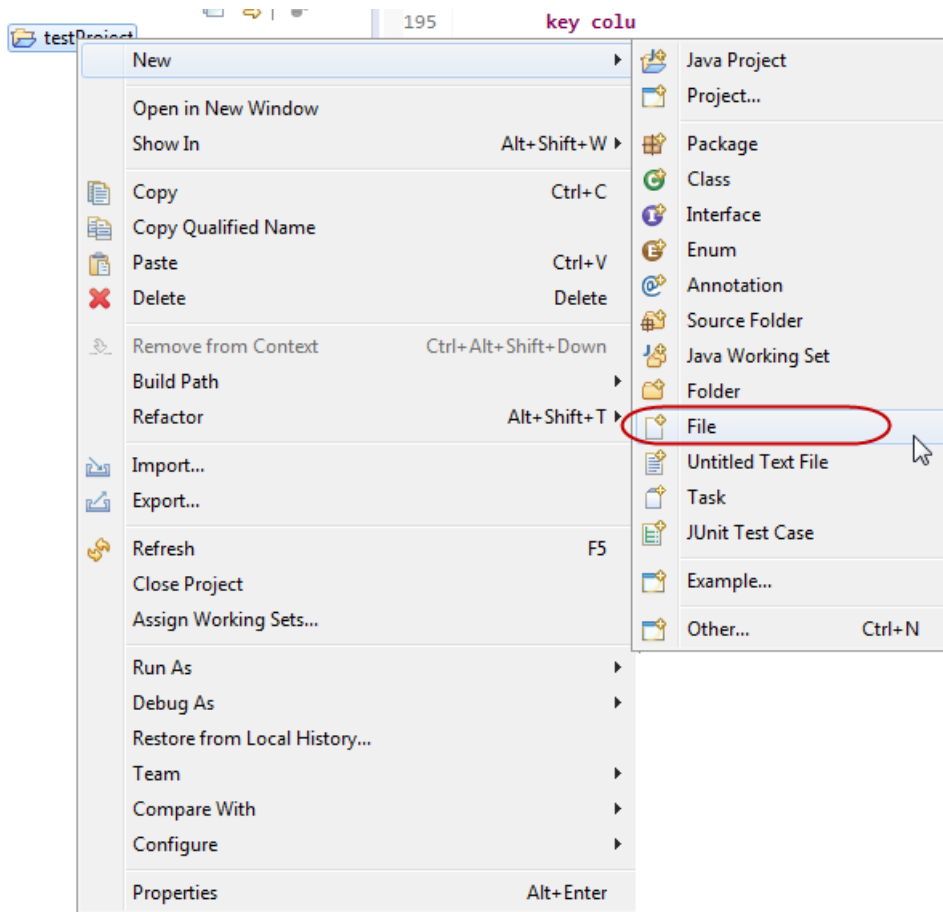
testProject

195 key colu

New
Open in New Window
Show In Alt+Shift+W
Copy Ctrl+C
Copy Qualified Name
Paste Ctrl+V
Delete Delete
Remove from Context Ctrl+Alt+Shift+Down
Build Path
Refactor Alt+Shift+T
Import...
Export...
Refresh F5
Close Project
Assign Working Sets...
Run As
Debug As
Restore from Local History...
Team
Compare With
Configure
Properties Alt+Enter

Java Project
Project...
Package
Class
Interface
Enum
Annotation
Source Folder
Java Working Set
Folder
File
Untitled Text File
Task
JUnit Test Case
Example...
Other... Ctrl+N